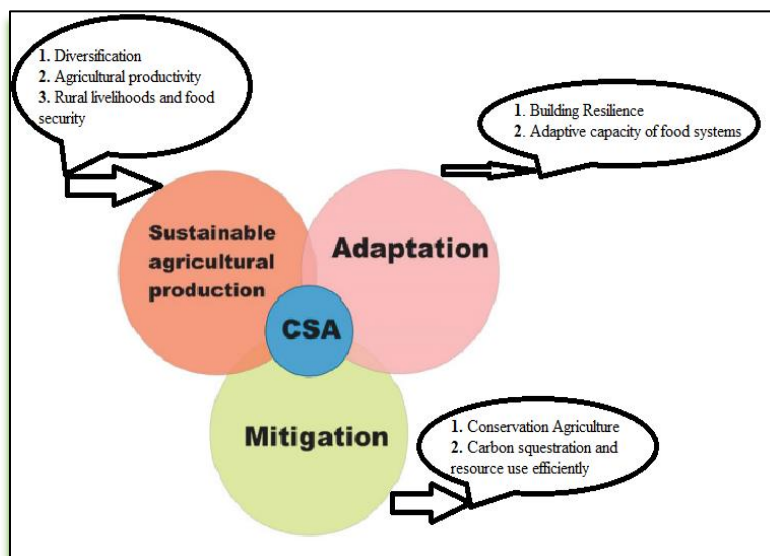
1. Diversification
2. Agricultural productivity
3. Rural livelihoods and food security

1. Building Resilience
2. Adaptive capacity of food systems

Sustainable agricultural production

Adaptation

CSA

Mitigation

1. Conservation Agriculture
2. Carbon squestration and resource use efficiently